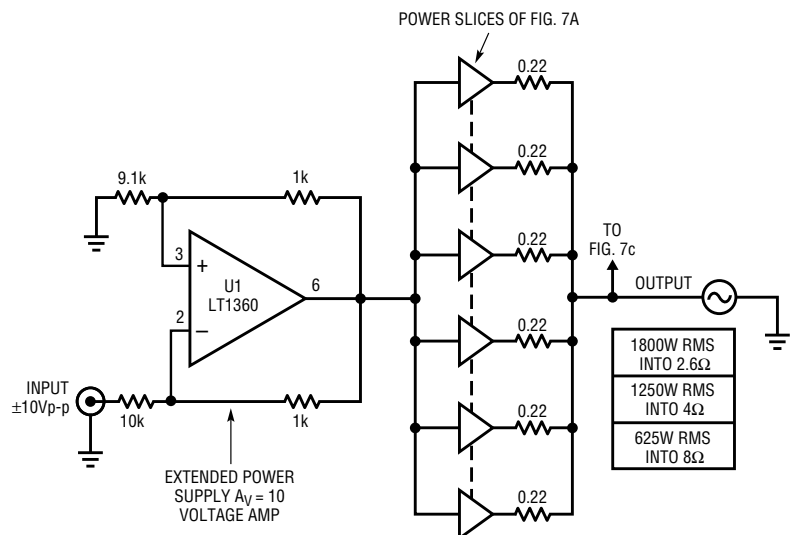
POWER SLICES OF FIG. 7A

0.22

0.22

9.1k

1k

0.22

TO FIG. 7c

3

+

U1 LT1360

6

OUTPUT

2

−

0.22

1800W RMS INTO 2.6Ω

1250W RMS INTO 4Ω

INPUT ±10Vp-p

10k

1k

0.22

625W RMS INTO 8Ω

EXTENDED POWER SUPPLY $A_V = 10$ VOLTAGE AMP

0.22